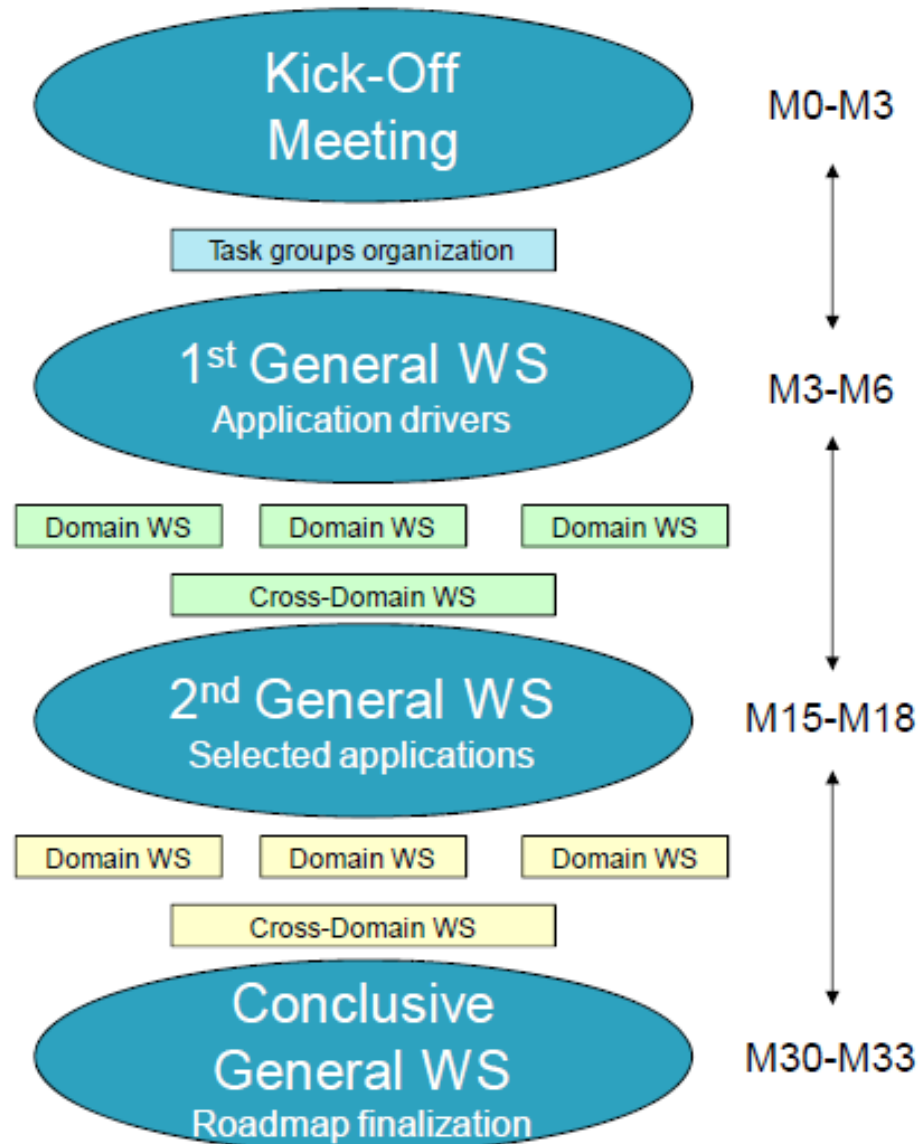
Kick-Off Meeting

M0-M3

Task groups organization

1$^{st}$ General WS
Application drivers

M3-M6

Domain WS

Domain WS

Domain WS

Cross-Domain WS

2$^{nd}$ General WS
Selected applications

M15-M18

Domain WS

Domain WS

Domain WS

Cross-Domain WS

Conclusive General WS
Roadmap finalization

M30-M33